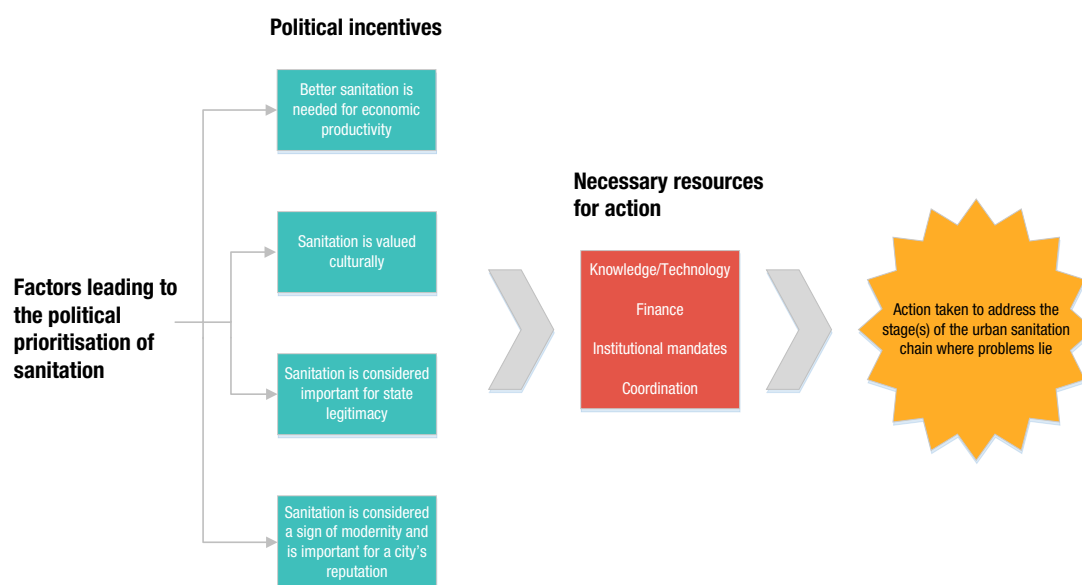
Political incentives

Factors leading to the political prioritisation of sanitation

Better sanitation is needed for economic productivity

Sanitation is valued culturally

Sanitation is considered important for state legitimacy

Sanitation is considered a sign of modernity and is important for a city's reputation

Necessary resources for action

Knowledge/Technology

Finance

Institutional mandates

Coordination

Action taken to address the stage(s) of the urban sanitation chain where problems lie